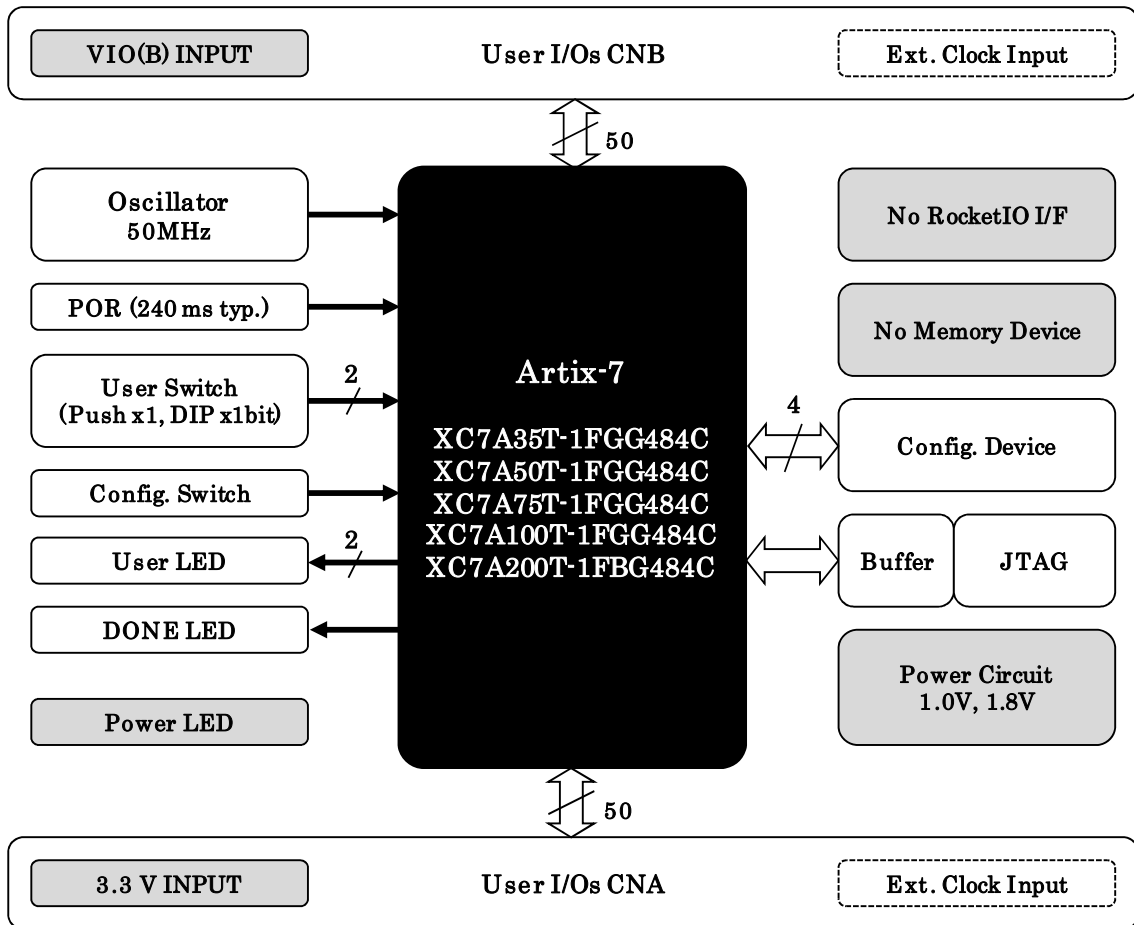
VIO(B) INPUT

User I/Os CNB

Ext. Clock Input

50

Oscillator 50MHz

POR (240 ms typ.)

User Switch (Push x1, DIP x1bit)

2

Config. Switch

User LED

2

DONE LED

Power LED

Artix-7

XC7A35T-1FGG484C
XC7A50T-1FGG484C
XC7A75T-1FGG484C
XC7A100T-1FGG484C
XC7A200T-1FBG484C

No RocketIO I/F

No Memory Device

4

Config. Device

Buffer

JTAG

Power Circuit 1.0V, 1.8V

50

3.3 V INPUT

User I/Os CNA

Ext. Clock Input